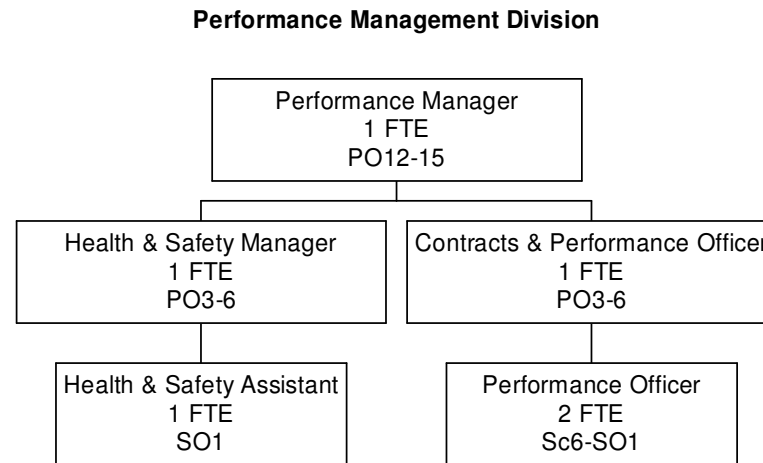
Performance Management Division

Performance Manager
1 FTE
PO12-15

Health & Safety Manager
1 FTE
PO3-6

Contracts & Performance Officer
1 FTE
PO3-6

Health & Safety Assistant
1 FTE
SO1

Performance Officer
2 FTE
Sc6-SO1